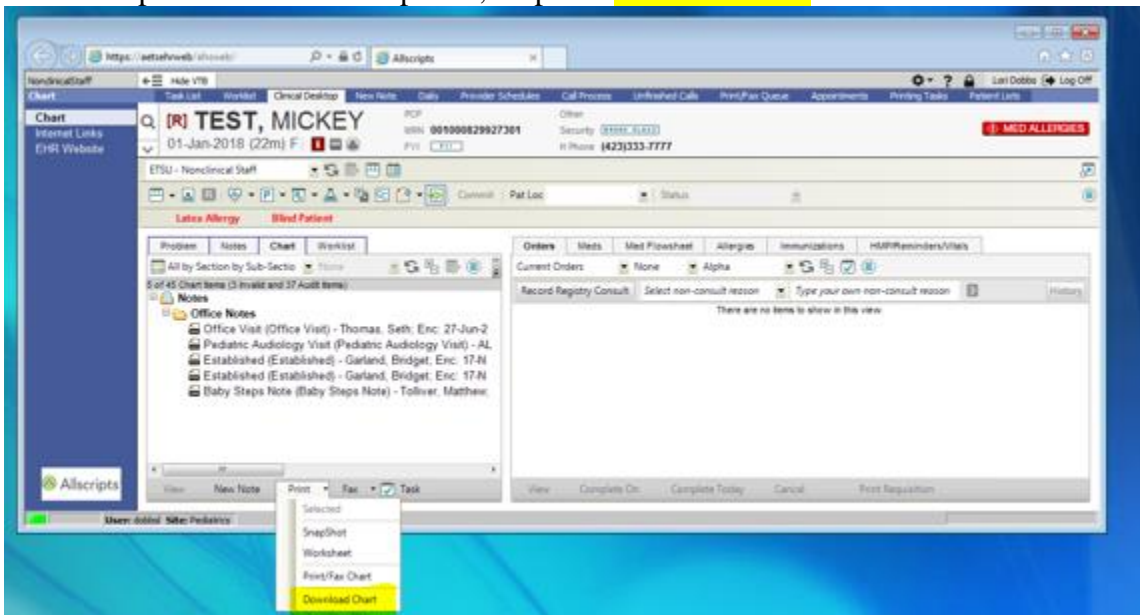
https://aetsehrweb/ahsweb/

Allscripts

NonclinicalStaff

Hide VTB

Lori Dobbs Log Off

Chart

Task List Worklist Clinical Desktop New Note Daily Provider Schedules Call Process Unfinished Calls Print/Fax Queue Appointments Printing Tasks Patient Lists

Chart

Internet Links

EHR Website

[R] TEST, MICKEY

01-Jan-2018 (22m) F

PCP

MRN 001000829927301

PYI

Other

Security

H Phone (423)333-7777

MED ALLERGIES

ETSU - Nonclinical Staff

Commit Pat Loc Status

Latex Allergy Blind Patient

Problem Notes Chart Worklist

All by Section by Sub-Sectio None

5 of 45 Chart Items (3 Invalid and 37 Audit Items)

Notes

Office Notes

Office Visit (Office Visit) - Thomas, Seth; Enc: 27-Jun-2

Pediatric Audiology Visit (Pediatric Audiology Visit) - AL

Established (Established) - Garland, Bridget; Enc: 17-N

Established (Established) - Garland, Bridget; Enc: 17-N

Baby Steps Note (Baby Steps Note) - Tolliver, Matthew;

Orders Meds Med Flowsheet Allergies Immunizations HMP/Reminders/Vitals

Current Orders None Alpha

Record Registry Consult Select non-consult reason Type your own non-consult reason History

There are no items to show in this view.

Allscripts

View New Note Print Fax Task

View Complete On Complete Today Cancel Print Requisition

User: dobbsl Site: Pediatrics

Selected

SnapShot

Worksheet

Print/Fax Chart

Download Chart